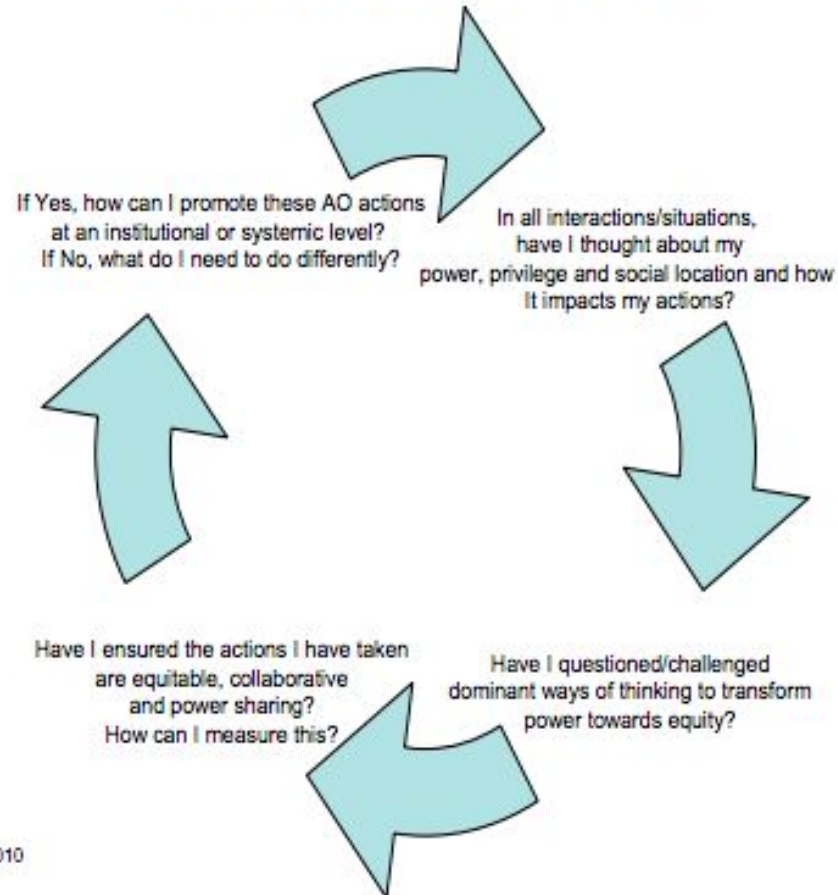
If Yes, how can I promote these AO actions at an institutional or systemic level? If No, what do I need to do differently?

In all interactions/situations, have I thought about my power, privilege and social location and how It impacts my actions?

Have I questioned/challenged dominant ways of thinking to transform power towards equity?

Have I ensured the actions I have taken are equitable, collaborative and power sharing? How can I measure this?

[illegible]010